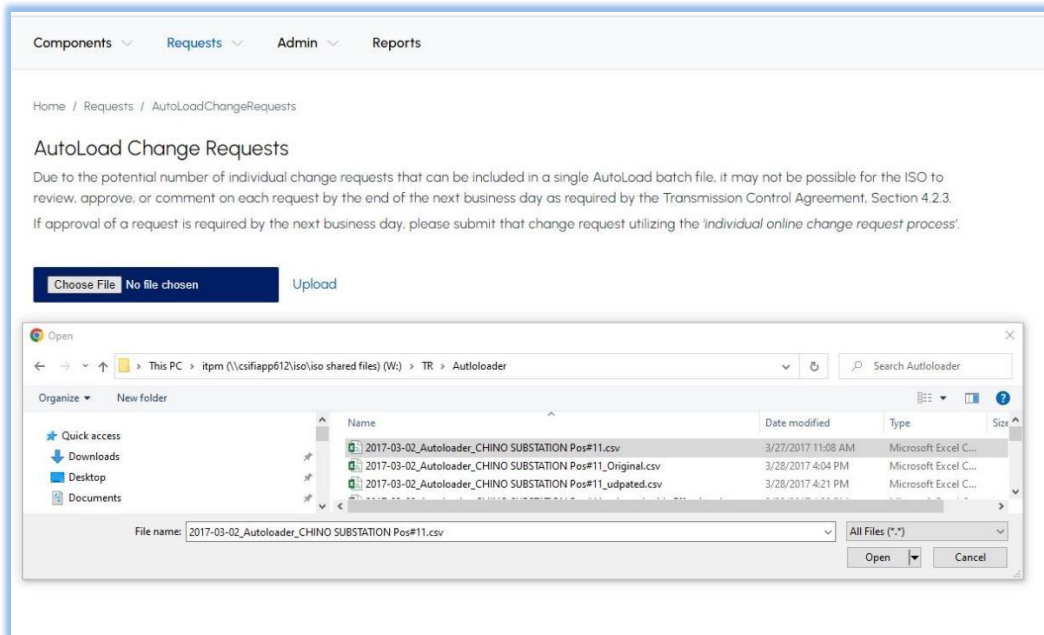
Components Requests Admin Reports

Home / Requests / AutoLoadChangeRequests

AutoLoad Change Requests

Due to the potential number of individual change requests that can be included in a single AutoLoad batch file, it may not be possible for the ISO to review, approve, or comment on each request by the end of the next business day as required by the Transmission Control Agreement, Section 4.2.3.

If approval of a request is required by the next business day, please submit that change request utilizing the 'individual online change request process'.

Choose File No file chosen Upload

Open

This PC > itpm (\\csifiapp612\iso\iso shared files) (W:) > TR > Autloloader

Search Autloloader

Organize New folder

Quick access
Downloads
Desktop
Documents

| Name | Date modified | Type | Size |
|---|---|---|---|
| 2017-03-02_Autoloader_CHINO SUBSTATION Pos#11.csv | 3/27/2017 11:08 AM | Microsoft Excel C... | |
| 2017-03-02_Autoloader_CHINO SUBSTATION Pos#11_Original.csv | 3/28/2017 4:04 PM | Microsoft Excel C... | |
| 2017-03-02_Autoloader_CHINO SUBSTATION Pos#11_udpated.csv | 3/28/2017 4:21 PM | Microsoft Excel C... | |

File name: 2017-03-02_Autoloader_CHINO SUBSTATION Pos#11.csv

All Files (*.*)

Open Cancel